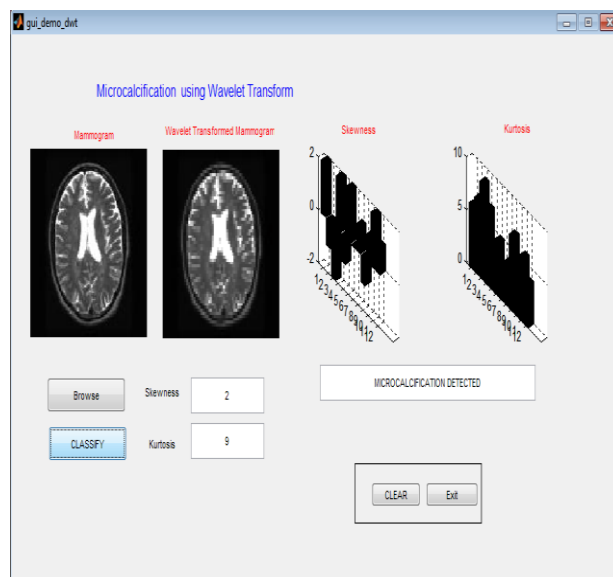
gui_demo_dwt

Microcalcification using Wavelet Transform

Mammogram

Wavelet Transformed Mammogram

Skewness

2

0

-2

1 2 3 4 5 6 7 8 9 10 11 12

Kurtosis

10

5

0

1 2 3 4 5 6 7 8 9 10 11 12

Browse

Skewness

2

CLASSIFY

Kurtosis

9

MICROCALCIFICATION DETECTED

CLEAR

Exit